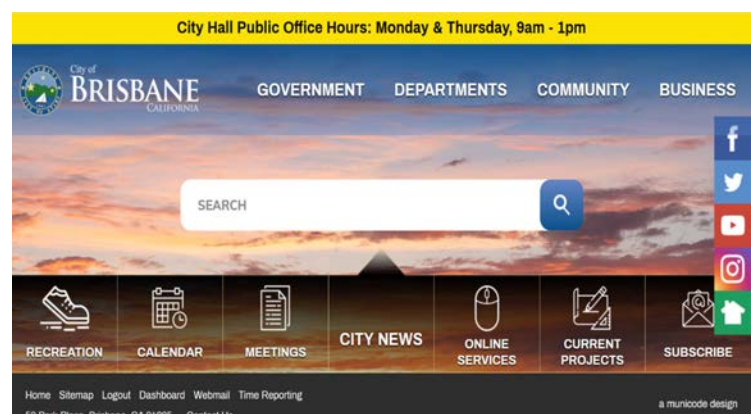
City Hall Public Office Hours: Monday & Thursday, 9am - 1pm

City of
BRISBANE
CALIFORNIA

GOVERNMENT DEPARTMENTS COMMUNITY BUSINESS

SEARCH

RECREATION
CALENDAR
MEETINGS
CITY NEWS
ONLINE SERVICES
CURRENT PROJECTS
SUBSCRIBE

Home Sitemap Logout Dashboard Webmail Time Reporting
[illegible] Contact Us

a municode design